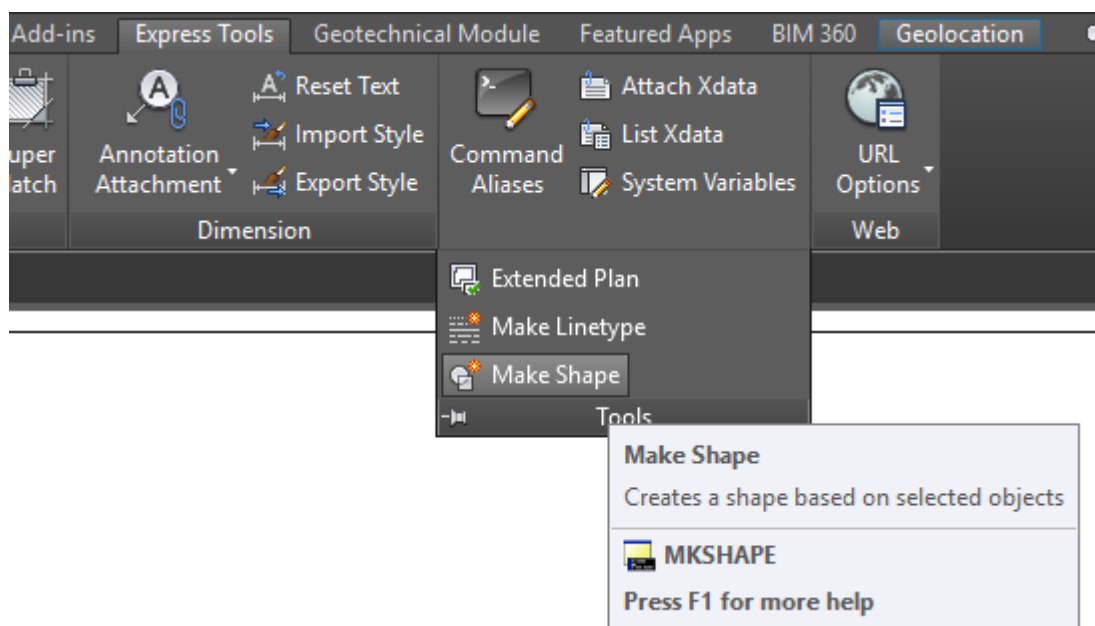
Add-ins Express Tools Geotechnical Module Featured Apps BIM 360 Geolocation

uper
atch

Annotation Attachment

Reset Text
Import Style
Export Style

Dimension

Command Aliases

Attach Xdata
List Xdata
System Variables

URL Options

Web

Extended Plan
Make Linetype
Make Shape
Tools

Make Shape
Creates a shape based on selected objects
MKSHAPE
Press F1 for more help